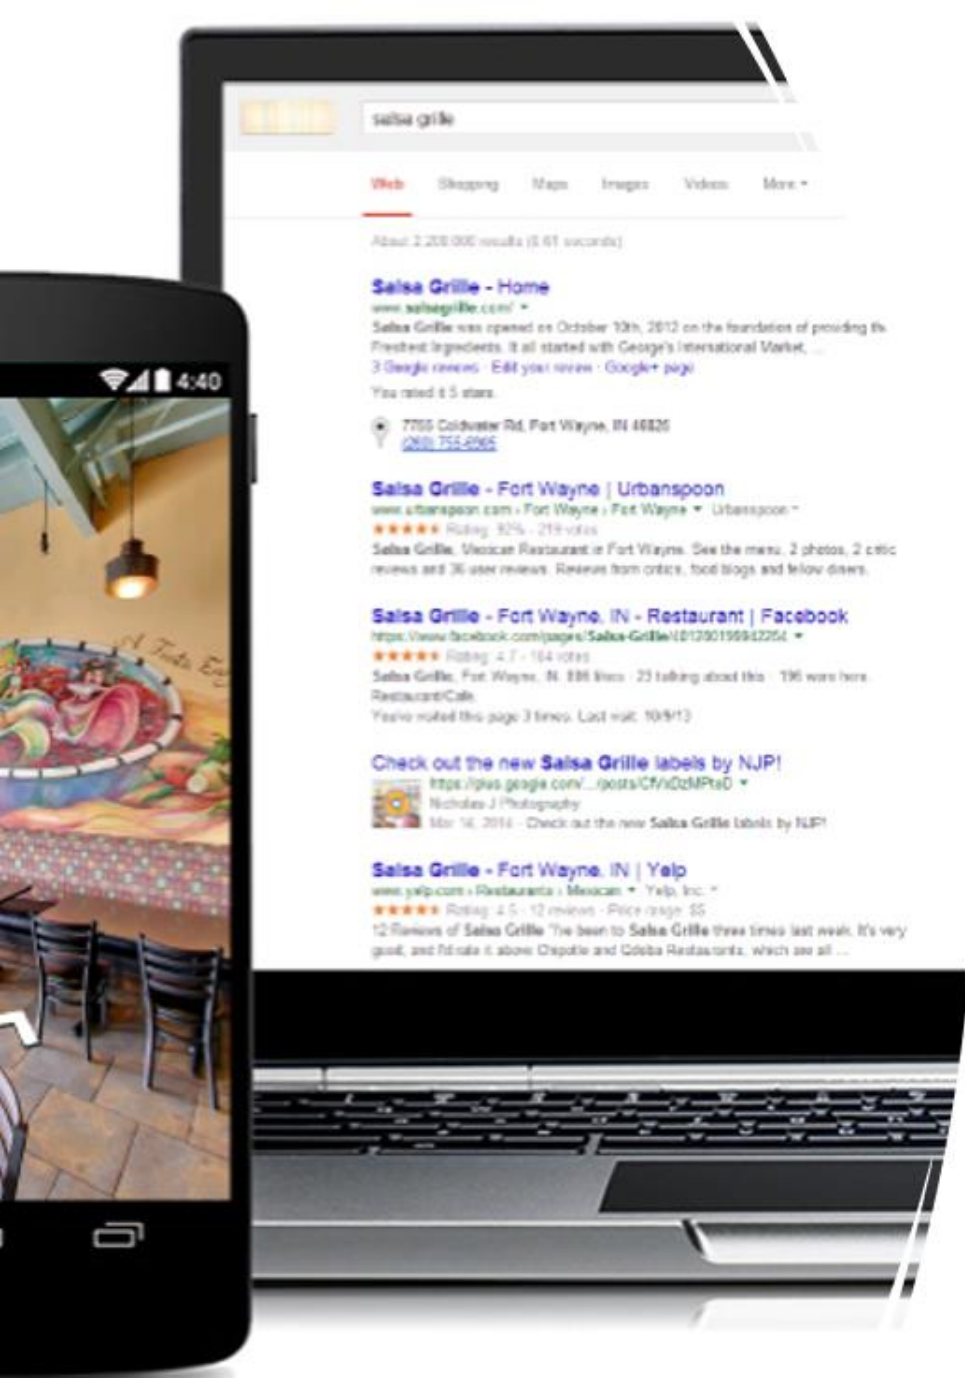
4:40

salsa grille

Web Shopping Maps Images Videos More ▾

About 2,200,000 results (0.61 seconds)

Salsa Grille - Home
www.salsagrille.com/ ▾
Salsa Grille was opened on October 10th, 2012 on the foundation of providing the Freshest Ingredients. It all started with George's International Market, ...
3 Google reviews · Edit your review · Google+ page
You rated it 5 stars.

7755 Coldwater Rd, Fort Wayne, IN 46825
(260) 755-6565

Salsa Grille - Fort Wayne | Urbanspoon
www.urbanspoon.com › Fort Wayne › Fort Wayne ▾ Urbanspoon ▾
★★★★★ Rating: 92% - 219 votes
Salsa Grille, Mexican Restaurant in Fort Wayne. See the menu, 2 photos, 2 critic reviews and 36 user reviews. Reviews from critics, food blogs and fellow diners.

Salsa Grille - Fort Wayne, IN - Restaurant | Facebook
https://www.facebook.com/pages/Salsa-Grille/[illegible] ▾
★★★★★ Rating: 4.7 - 164 votes
Salsa Grille, Fort Wayne, IN. 886 likes · 23 talking about this · 196 were here. Restaurant/Cafe.
You've visited this page 3 times. Last visit: 10/9/13

Check out the new Salsa Grille labels by NJP!
https://plus.google.com/.../posts/CfVxDzMPtsD ▾
Nicholas J Photography
Mar 14, 2014 - Check out the new Salsa Grille labels by NJP!

Salsa Grille - Fort Wayne, IN | Yelp
www.yelp.com › Restaurants › Mexican ▾ Yelp, Inc. ▾
★★★★★ Rating: 4.5 - 12 reviews - Price range: $$
12 Reviews of Salsa Grille "I've been to Salsa Grille three times last week. It's very good, and I'd rate it above Chipotle and Qdoba Restaurants, which are all ...